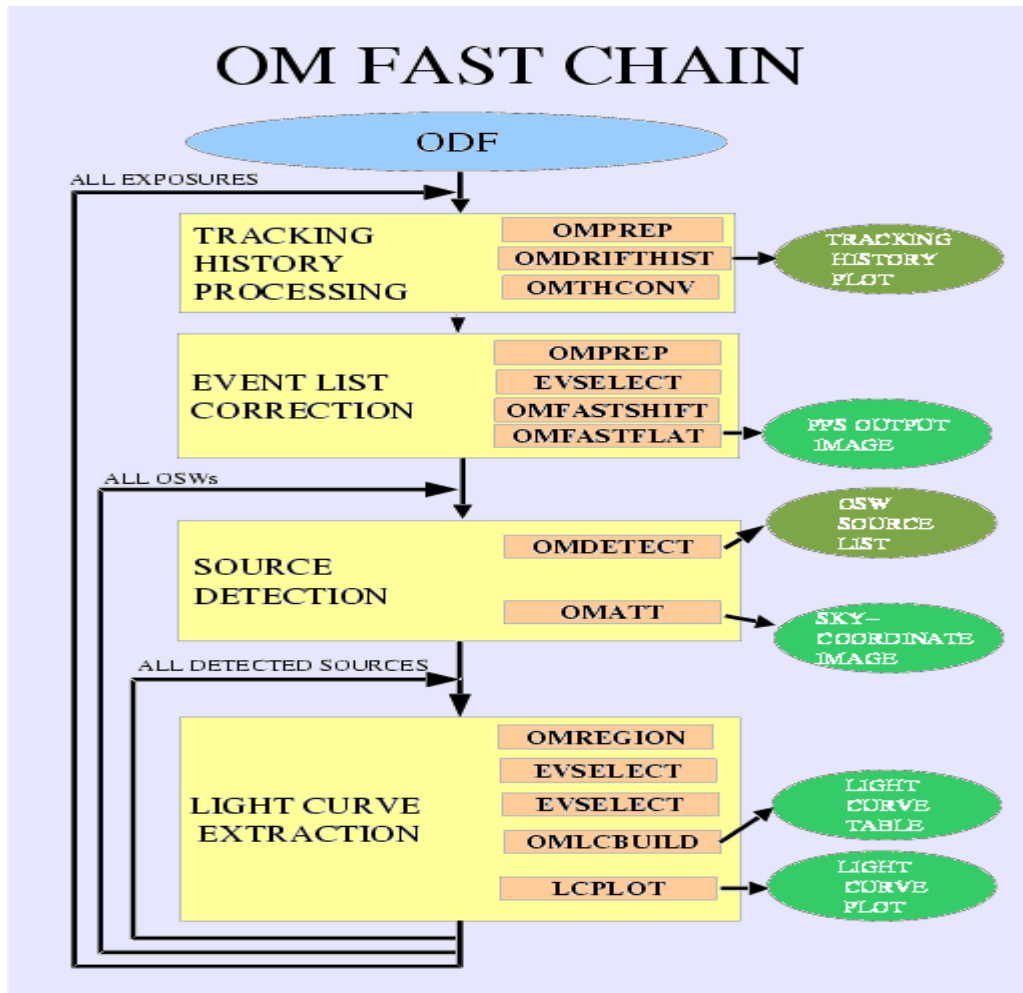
OM FAST CHAIN

ODF

ALL EXPOSURES

TRACKING HISTORY PROCESSING

OMPREP
OMDRIFTHIST
OMTHCONV

TRACKING HISTORY PLOT

EVENT LIST CORRECTION

OMPREP
EVSELECT
OMFASTSHIFT
OMFASTFLAT

PPS OUTPUT IMAGE

ALL OSWs

SOURCE DETECTION

OMDETECT
OMATT

OSW SOURCE LIST

SKY-COORDINATE IMAGE

ALL DETECTED SOURCES

LIGHT CURVE EXTRACTION

OMREGION
EVSELECT
EVSELECT
OMLCBUILD
LCPLOT

LIGHT CURVE TABLE

LIGHT CURVE PLOT